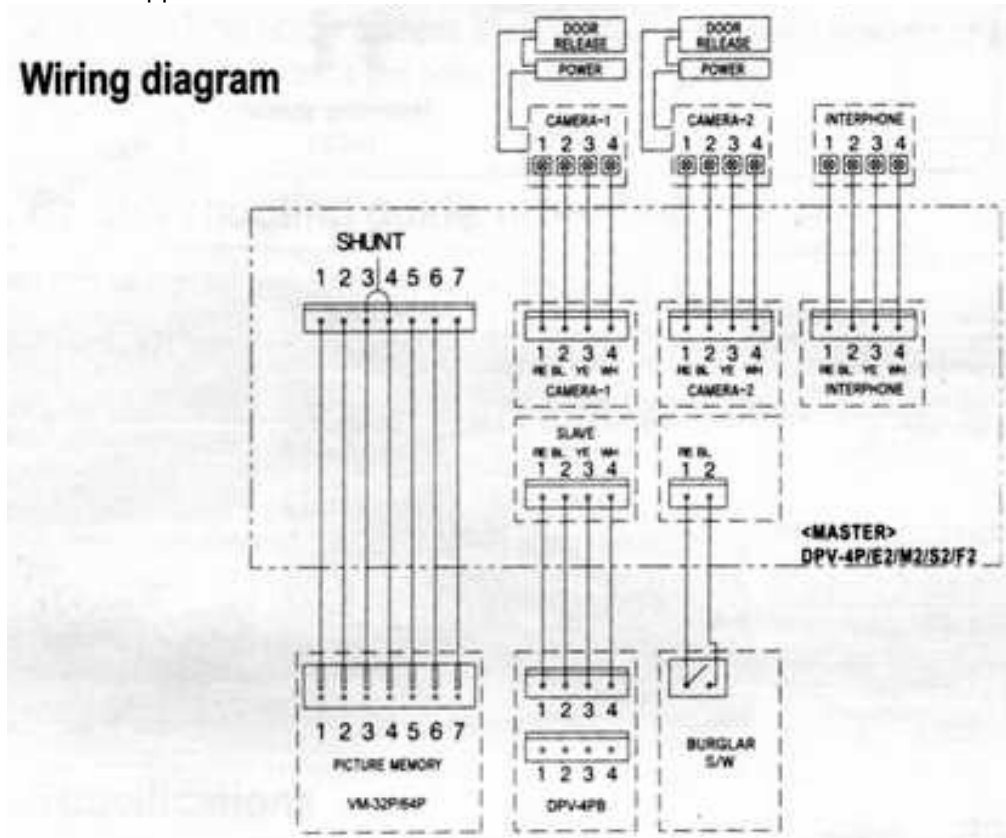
Wiring diagram

DOOR RELEASE
POWER
CAMERA-1
1 2 3 4

DOOR RELEASE
POWER
CAMERA-2
1 2 3 4

INTERPHONE
1 2 3 4

SHUNT
1 2 3 4 5 6 7

1 2 3 4
RE BL YE WH
CAMERA-1

1 2 3 4
RE BL YE WH
CAMERA-2

1 2 3 4
RE BL YE WH
INTERPHONE

SLAVE
RE BL YE WH
1 2 3 4

RE BL
1 2

<MASTER>
DPV-4P/E2/M2/S2/F2

1 2 3 4 5 6 7
PICTURE MEMORY
VM-32P/64P

1 2 3 4
1 2 3 4
DPV-4PB

BURGLAR
S/W